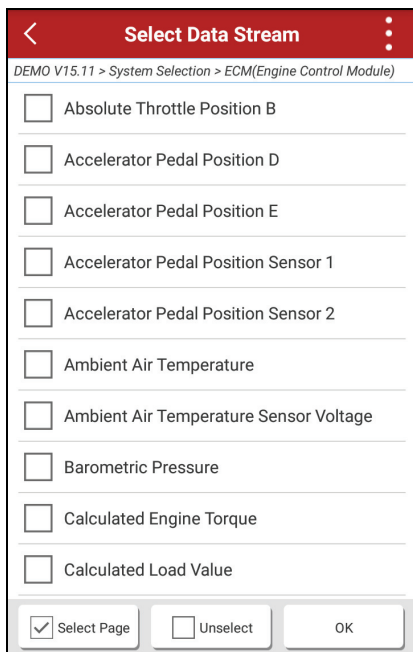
Select Data Stream

DEMO V15.11 > System Selection > ECM(Engine Control Module)

Absolute Throttle Position B

Accelerator Pedal Position D

Accelerator Pedal Position E

Accelerator Pedal Position Sensor 1

Accelerator Pedal Position Sensor 2

Ambient Air Temperature

Ambient Air Temperature Sensor Voltage

Barometric Pressure

Calculated Engine Torque

Calculated Load Value

Select Page

Unselect

OK